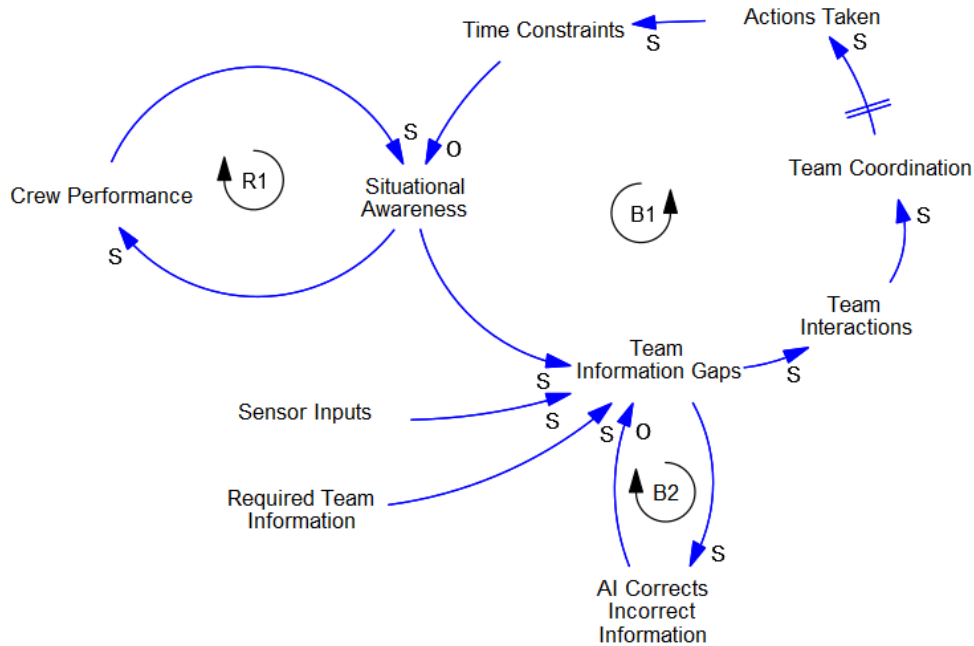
Time Constraints
S
Actions Taken
S
S
O
R1
Crew Performance
Situational Awareness
S
B1
Team Coordination
S
Team Interactions
Team Information Gaps
S
S
Sensor Inputs
S
S
O
B2
Required Team Information
S
AI Corrects Incorrect Information